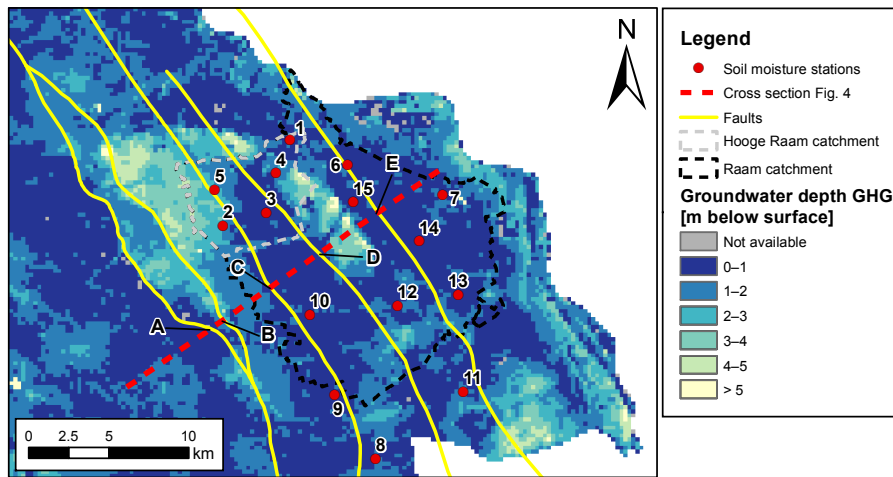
N

Legend
Soil moisture stations
Cross section Fig. 4
Faults
Hooge Raam catchment
Raam catchment
Groundwater depth GHG [m below surface]
Not available
0–1
1–2
2–3
3–4
4–5
> 5

1
2
3
4
5
6
7
8
9
10
11
12
13
14
15
A
B
C
D
E

0 2.5 5 10 km